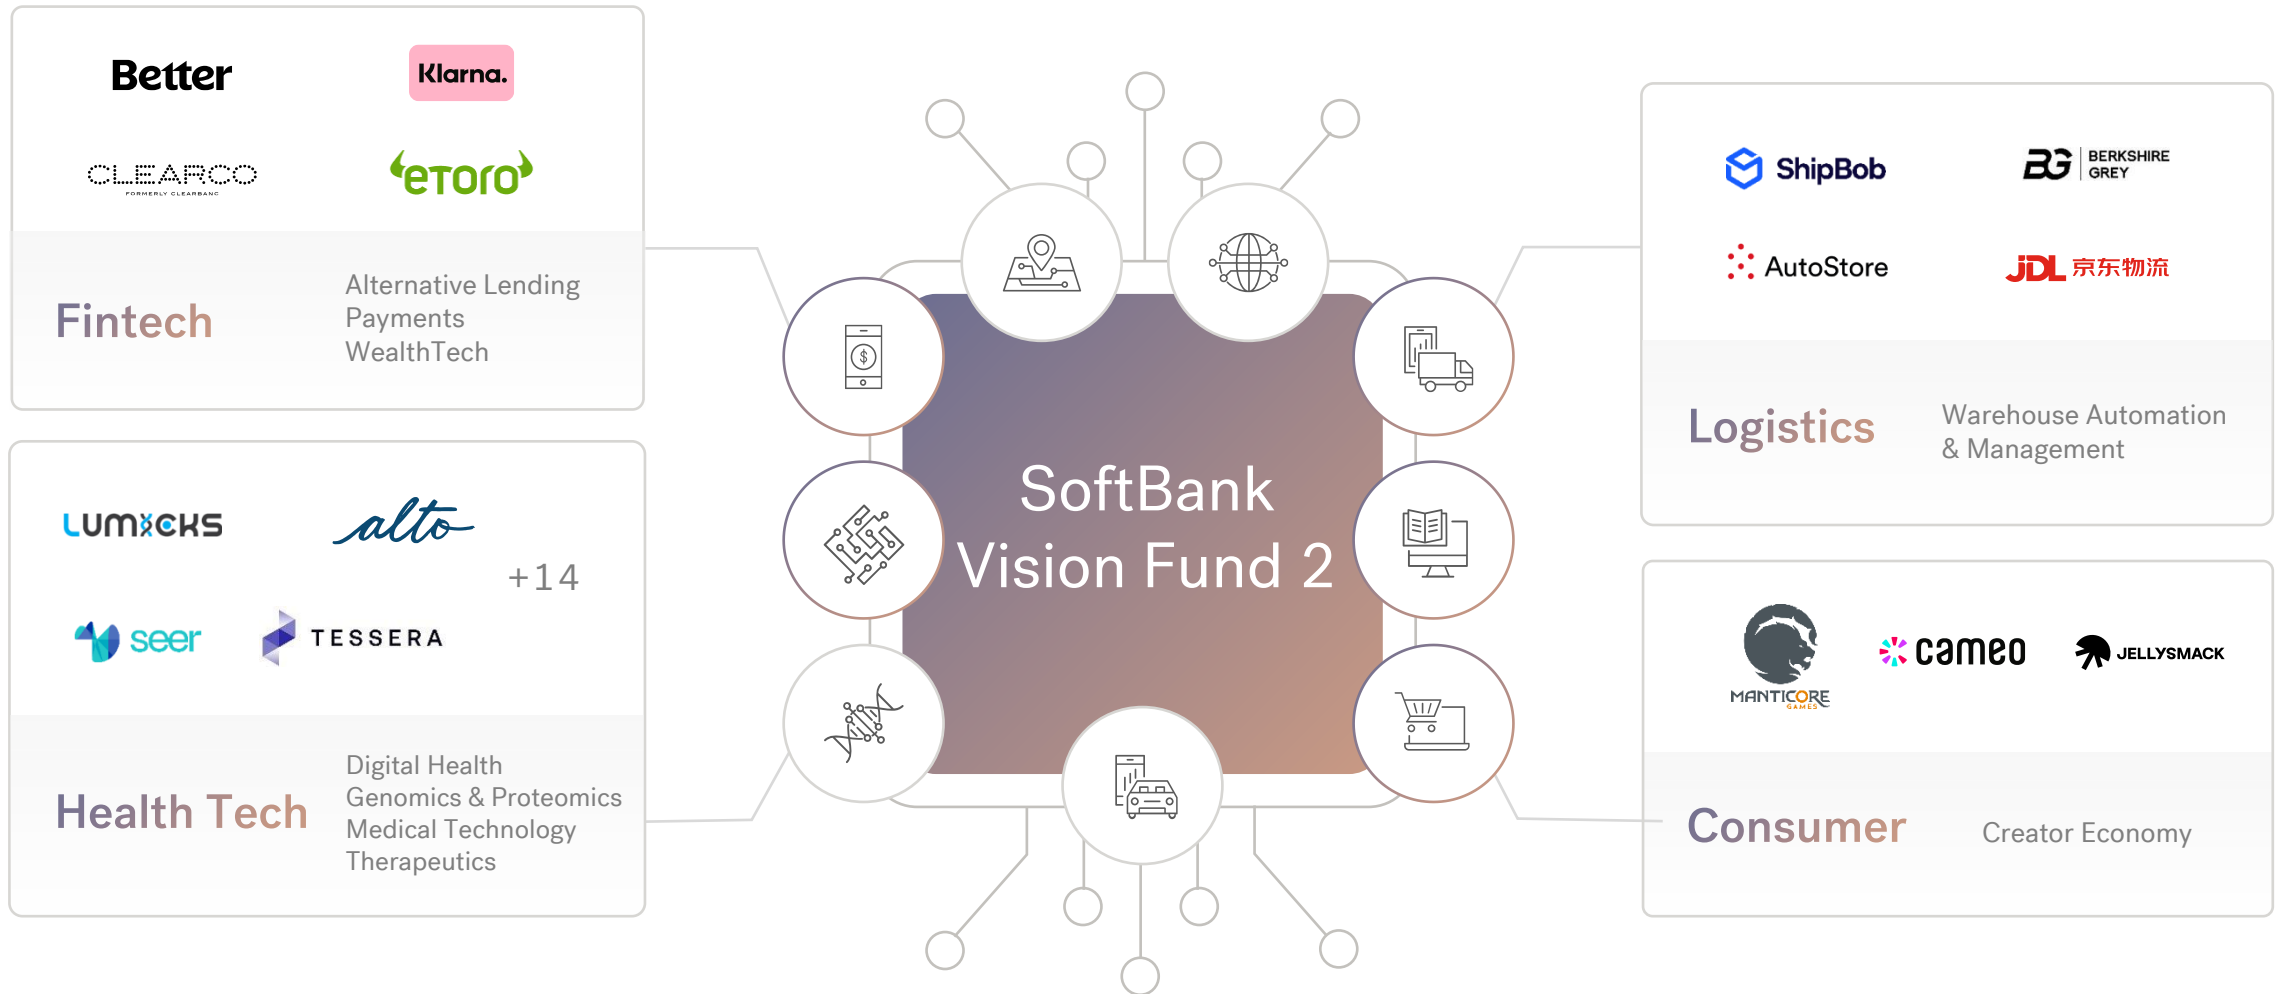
Better

Klarna.

CLEARCO
FORMERLY CLEARBANC

eToro

Fintech

Alternative Lending
Payments
WealthTech

LUMICKS

alto

+14

seer

TESSERA

Health Tech

Digital Health
Genomics & Proteomics
Medical Technology
Therapeutics

SoftBank
Vision Fund 2

ShipBob

BG BERKSHIRE GREY

AutoStore

JDL 京东物流

Logistics

Warehouse Automation & Management

MANTICORE GAMES

cameo

JELLYSMACK

Consumer

Creator Economy